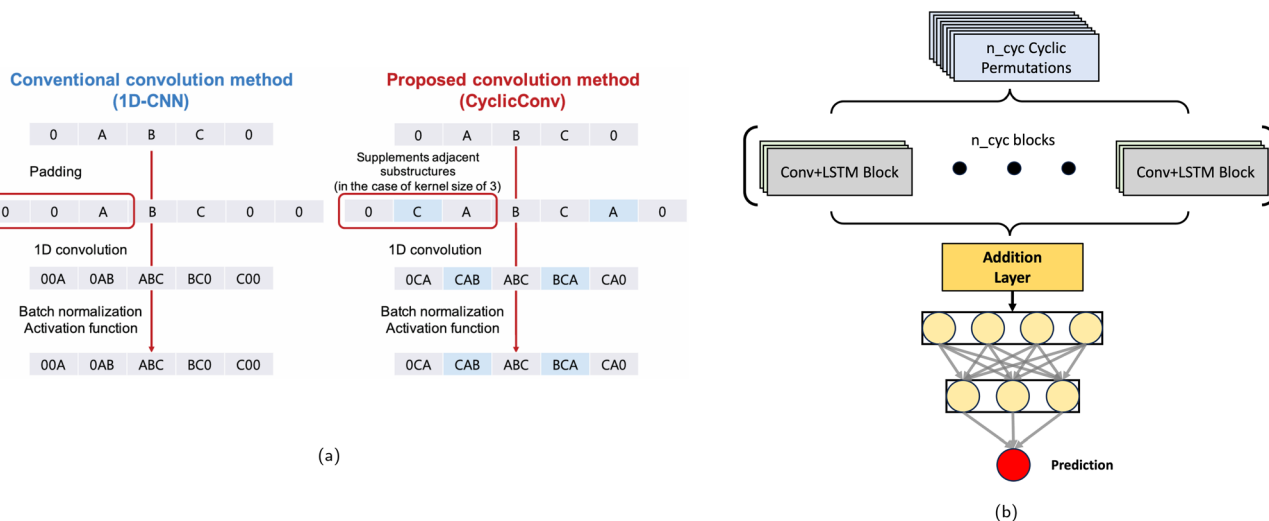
Conventional convolution method
(1D-CNN)

0 A B C 0

Padding

0 0 A B C 0 0

1D convolution

00A 0AB ABC BC0 C00

Batch normalization
Activation function

00A 0AB ABC BC0 C00

Proposed convolution method
(CyclicConv)

0 A B C 0

Supplements adjacent substructures
(in the case of kernel size of 3)

0 C A B C A 0

1D convolution

0CA CAB ABC BCA CA0

Batch normalization
Activation function

0CA CAB ABC BCA CA0

(a)

n_cyc Cyclic Permutations

Conv+LSTM Block

n_cyc blocks

Conv+LSTM Block

Addition Layer

Prediction

(b)